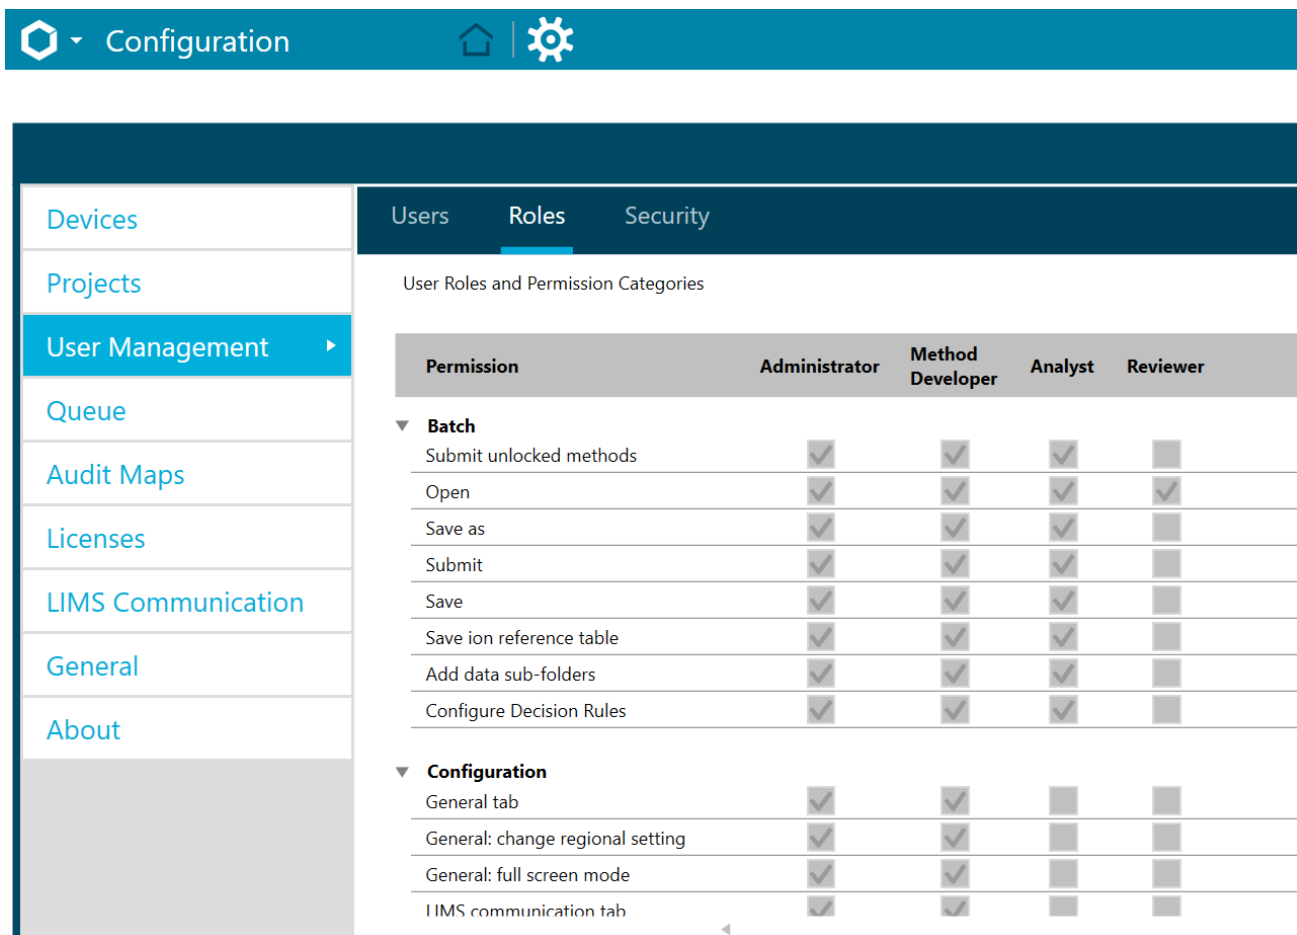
Configuration

Devices
Projects
User Management
Queue
Audit Maps
Licenses
LIMS Communication
General
About

Users Roles Security

User Roles and Permission Categories

| Permission | Administrator | Method Developer | Analyst | Reviewer |
|---|---|---|---|---|
| Batch | | | | |
| Submit unlocked methods | ✓ | ✓ | ✓ | |
| Open | ✓ | ✓ | ✓ | ✓ |
| Save as | ✓ | ✓ | ✓ | |
| Submit | ✓ | ✓ | ✓ | |
| Save | ✓ | ✓ | ✓ | |
| Save ion reference table | ✓ | ✓ | ✓ | |
| Add data sub-folders | ✓ | ✓ | ✓ | |
| Configure Decision Rules | ✓ | ✓ | ✓ | |
| Configuration | | | | |
| General tab | ✓ | ✓ | | |
| General: change regional setting | ✓ | ✓ | | |
| General: full screen mode | ✓ | ✓ | | |
| LIMS communication tab | ✓ | ✓ | | |